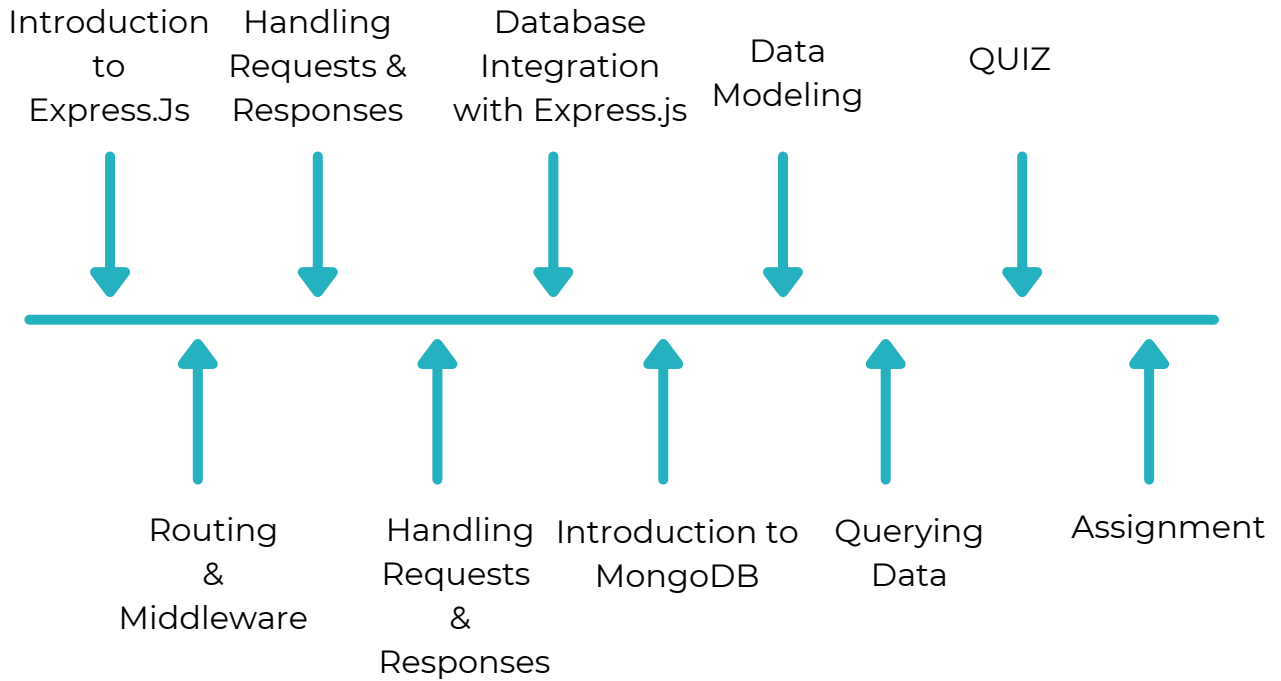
Introduction to Express.Js

Handling Requests & Responses

Database Integration with Express.js

Data Modeling

QUIZ

Routing & Middleware

Handling Requests & Responses

Introduction to MongoDB

Querying Data

Assignment